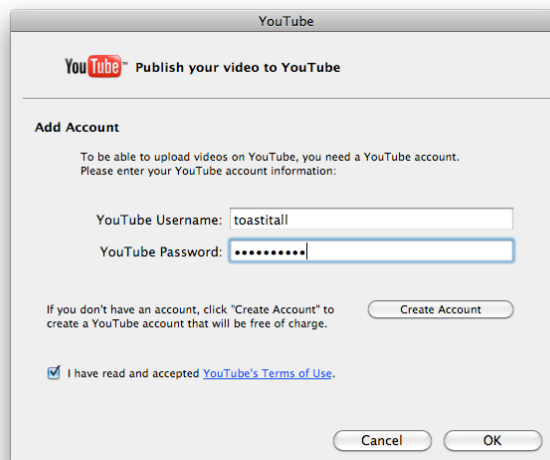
YouTube

YouTube Publish your video to YouTube

Add Account

To be able to upload videos on YouTube, you need a YouTube account. Please enter your YouTube account information:

YouTube Username: toastitall

YouTube Password: ••••••••••

If you don't have an account, click "Create Account" to create a YouTube account that will be free of charge.

Create Account

I have read and accepted YouTube's Terms of Use.

Cancel

OK